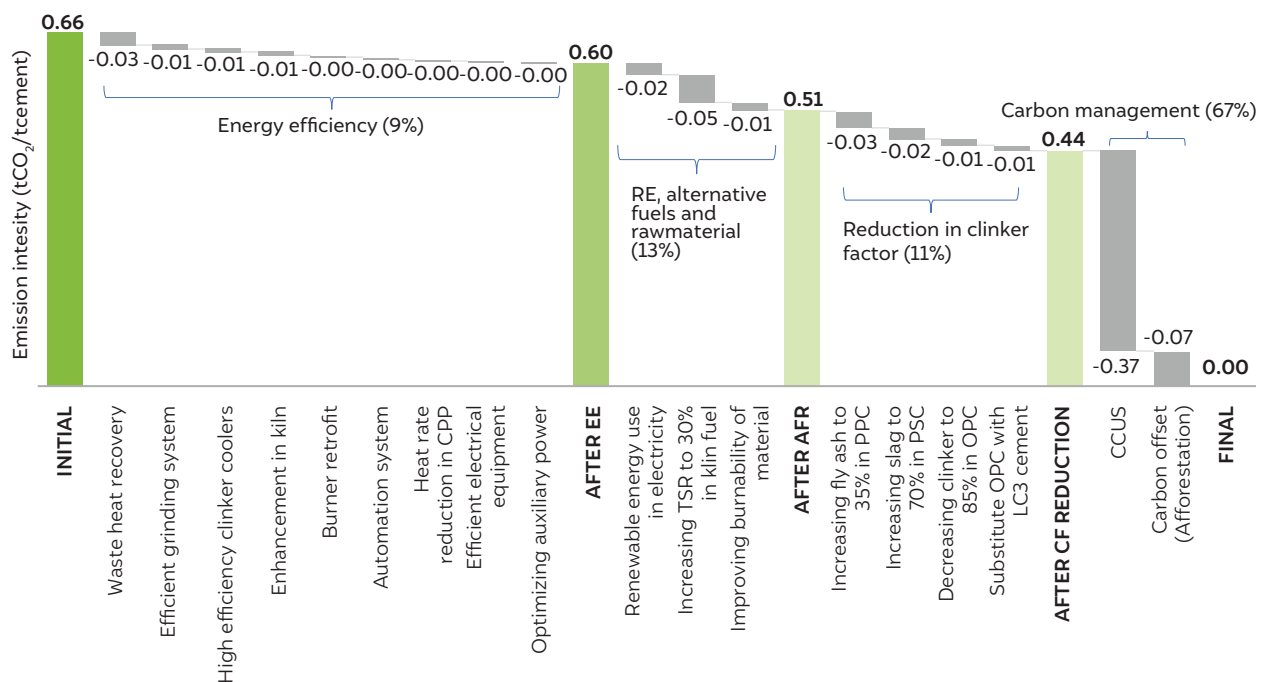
Emission intesity ($tCO_2$/tcement)

0.66
-0.03 -0.01 -0.01 -0.01 -0.00 -0.00 -0.00 -0.00 -0.00
Energy efficiency (9%)
0.60
-0.02
-0.05 -0.01
RE, alternative fuels and rawmaterial (13%)
0.51
-0.03 -0.02 -0.01 -0.01
Reduction in clinker factor (11%)
0.44
Carbon management (67%)
-0.37
-0.07
0.00

INITIAL
Waste heat recovery
Efficient grinding system
High efficiency clinker coolers
Enhancement in kiln
Burner retrofit
Automation system
Heat rate reduction in CPP
Efficient electrical equipment
Optimizing auxiliary power
AFTER EE
Renewable energy use in electricity
Increasing TSR to 30% in klin fuel
Improving burnability of material
AFTER AFR
Increasing fly ash to 35% in PPC
Increasing slag to 70% in PSC
Decreasing clinker to 85% in OPC
Substitute OPC with LC3 cement
AFTER CF REDUCTION
CCUS
Carbon offset (Afforestation)
FINAL